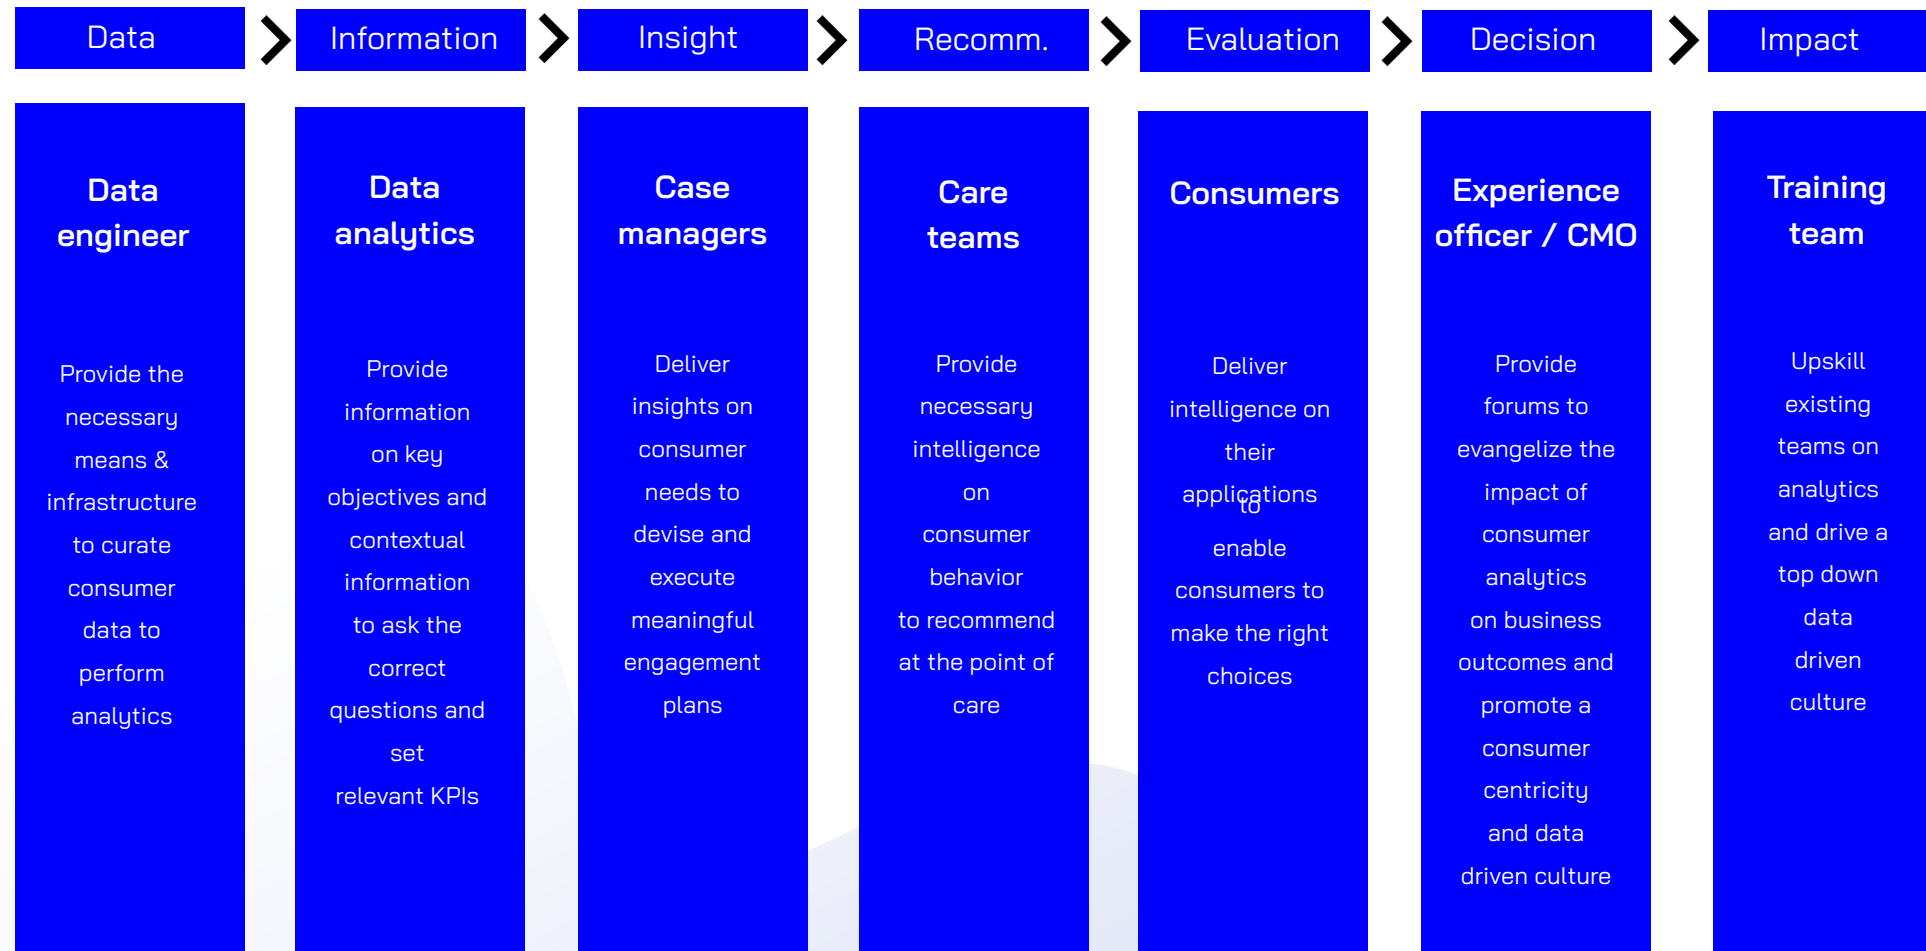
Data

Information

Insight

Recomm.

Evaluation

Decision

Impact

Data engineer

Provide the necessary means & infrastructure to curate consumer data to perform analytics

Data analytics

Provide information on key objectives and contextual information to ask the correct questions and set relevant KPIs

Case managers

Deliver insights on consumer needs to devise and execute meaningful engagement plans

Care teams

Provide necessary intelligence on consumer behavior to recommend at the point of care

Consumers

Deliver intelligence on their applications to enable consumers to make the right choices

Experience officer / CMO

Provide forums to evangelize the impact of consumer analytics on business outcomes and promote a consumer centricity and data driven culture

Training team

Upskill existing teams on analytics and drive a top down data driven culture